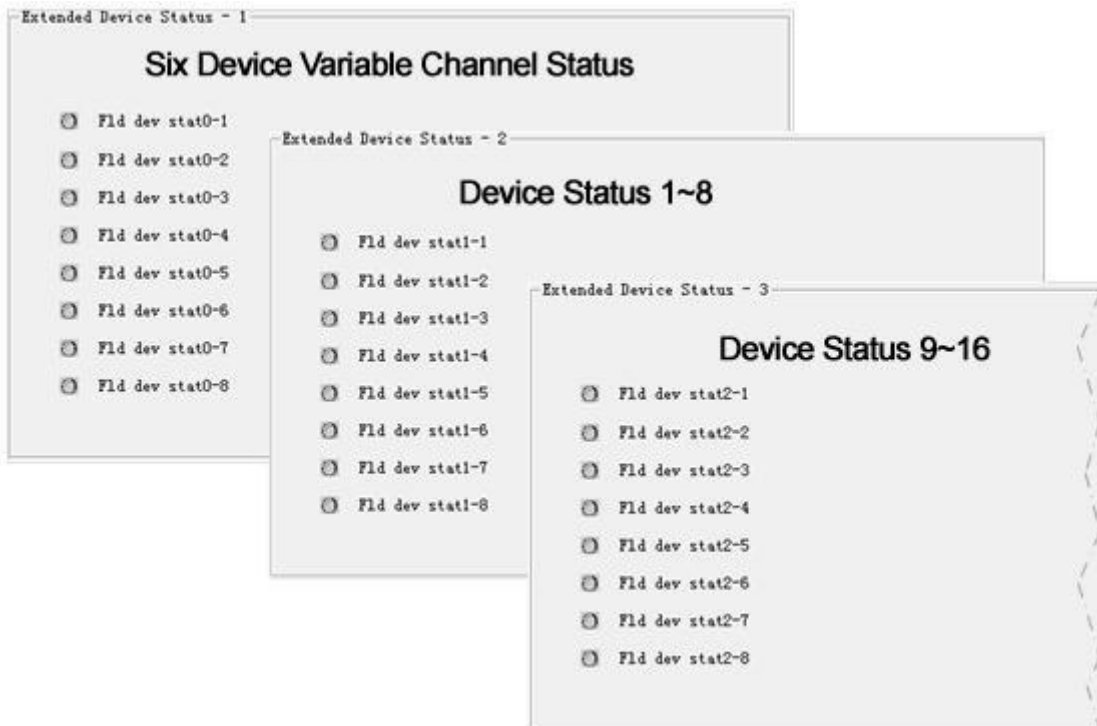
Extended Device Status - 1

Six Device Variable Channel Status

Fld dev stat0-1
Fld dev stat0-2
Fld dev stat0-3
Fld dev stat0-4
Fld dev stat0-5
Fld dev stat0-6
Fld dev stat0-7
Fld dev stat0-8

Extended Device Status - 2

Device Status 1~8

Fld dev stat1-1
Fld dev stat1-2
Fld dev stat1-3
Fld dev stat1-4
Fld dev stat1-5
Fld dev stat1-6
Fld dev stat1-7
Fld dev stat1-8

Extended Device Status - 3

Device Status 9~16

Fld dev stat2-1
Fld dev stat2-2
Fld dev stat2-3
Fld dev stat2-4
Fld dev stat2-5
Fld dev stat2-6
Fld dev stat2-7
Fld dev stat2-8